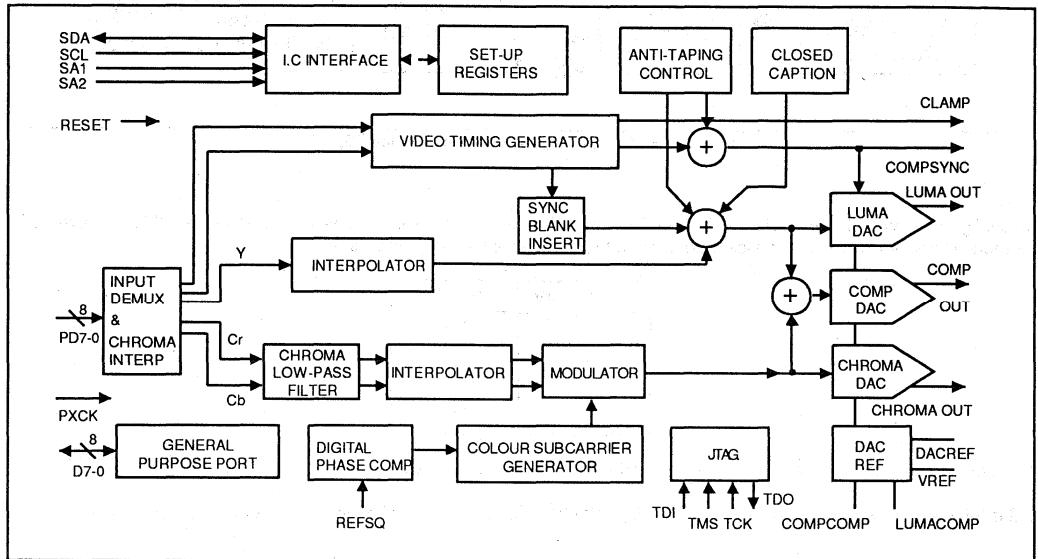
SDA
SCL
SA1
SA2
I.C INTERFACE
SET-UP REGISTERS
ANTI-TAPING CONTROL
CLOSED CAPTION
CLAMP
RESET
VIDEO TIMING GENERATOR
+
COMPSYNC
SYNC BLANK INSERT
+
LUMA OUT
LUMA DAC
Y
INTERPOLATOR
INPUT DEMUX & CHROMA INTERP
8
PD7-0
+
COMP
COMP DAC
OUT
Cr
Cb
CHROMA LOW-PASS FILTER
INTERPOLATOR
MODULATOR
CHROMA DAC
PXCK
CHROMA OUT
8
D7-0
GENERAL PURPOSE PORT
DIGITAL PHASE COMP
COLOUR SUBCARRIER GENERATOR
JTAG
DAC REF
DACREF
VREF
REFSQ
TDI
TMS
TCK
TDO
COMPCOMP
LUMACOMP